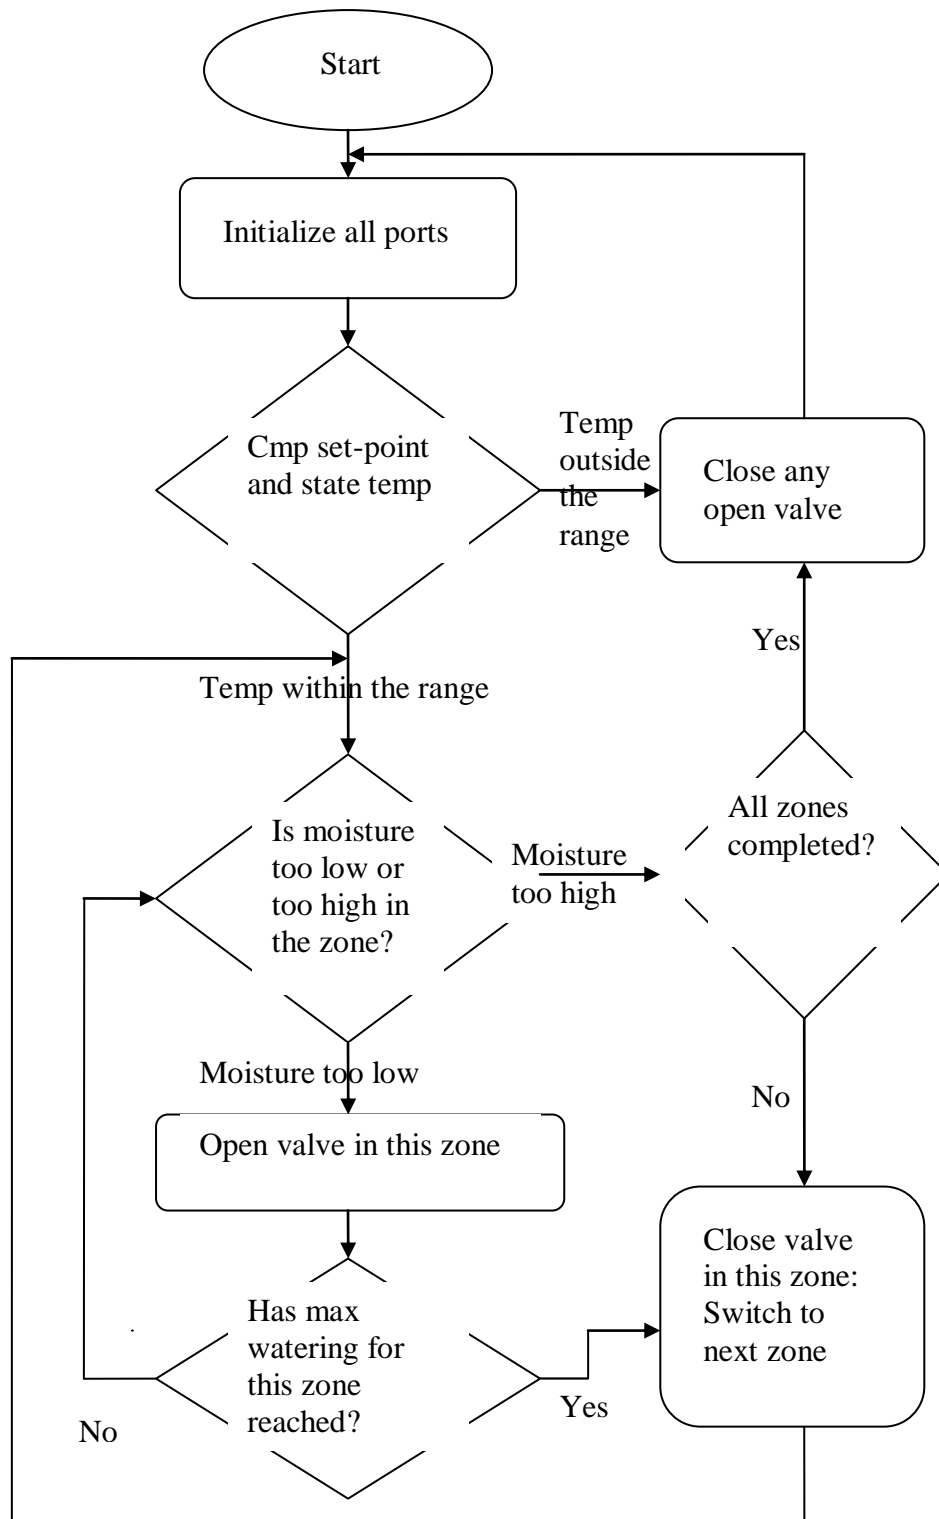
Start

Initialize all ports

Cmp set-point and state temp

Temp outside the range

Close any open valve

Yes

Temp within the range

Is moisture too low or too high in the zone?

Moisture too high

All zones completed?

Moisture too low

No

Open valve in this zone

Close valve in this zone: Switch to next zone

Has max watering for this zone reached?

Yes

No